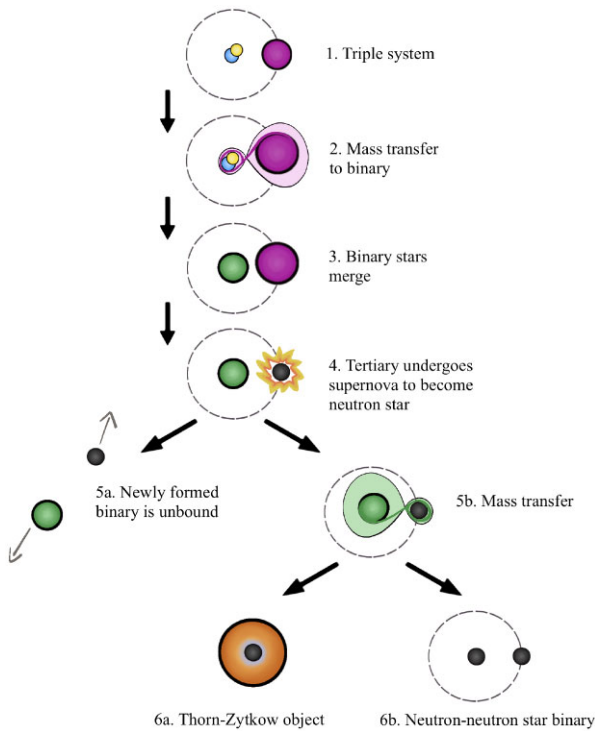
1. Triple system

2. Mass transfer to binary

3. Binary stars merge

4. Tertiary undergoes supernova to become neutron star

5a. Newly formed binary is unbound

5b. Mass transfer

6a. Thorn-Zytkow object

6b. Neutron-neutron star binary